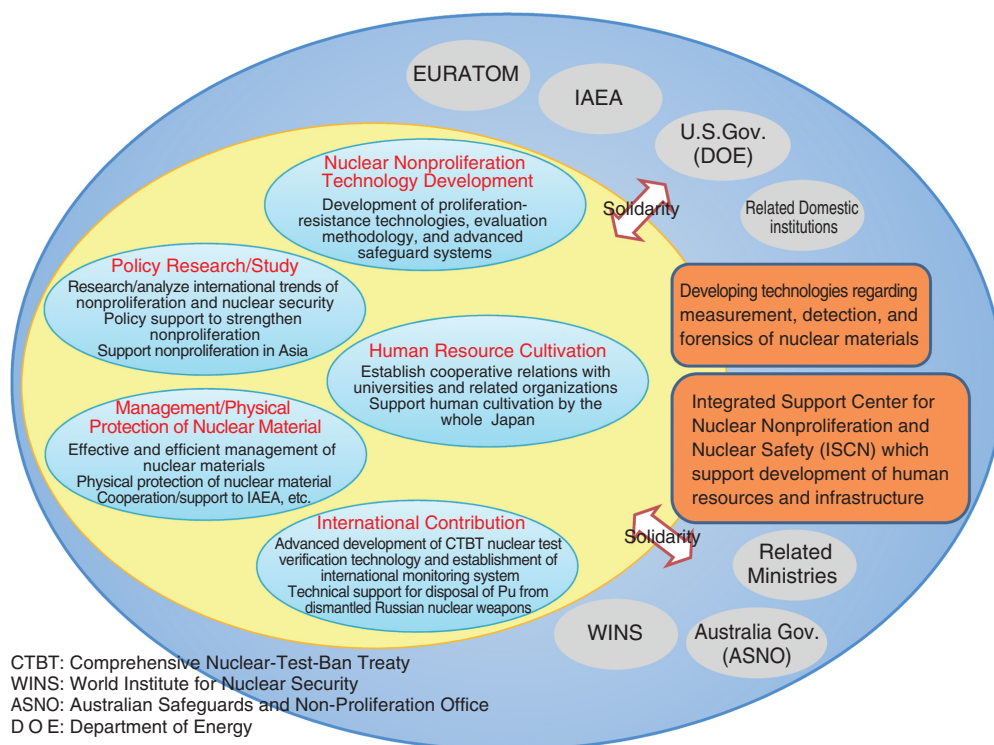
EURATOM

IAEA

U.S.Gov. (DOE)

Related Domestic institutions

Solidarity

Nuclear Nonproliferation Technology Development

Development of proliferation-resistance technologies, evaluation methodology, and advanced safeguard systems

Policy Research/Study

Research/analyze international trends of nonproliferation and nuclear security
Policy support to strengthen nonproliferation
Support nonproliferation in Asia

Human Resource Cultivation

Establish cooperative relations with universities and related organizations
Support human cultivation by the whole Japan

Management/Physical Protection of Nuclear Material

Effective and efficient management of nuclear materials
Physical protection of nuclear material
Cooperation/support to IAEA, etc.

International Contribution

Advanced development of CTBT nuclear test verification technology and establishment of international monitoring system
Technical support for disposal of Pu from dismantled Russian nuclear weapons

Developing technologies regarding measurement, detection, and forensics of nuclear materials

Integrated Support Center for Nuclear Nonproliferation and Nuclear Safety (ISCN) which support development of human resources and infrastructure

Solidarity

Related Ministries

WINS

Australia Gov. (ASNO)

CTBT: Comprehensive Nuclear-Test-Ban Treaty
WINS: World Institute for Nuclear Security
ASNO: Australian Safeguards and Non-Proliferation Office
D O E: Department of Energy